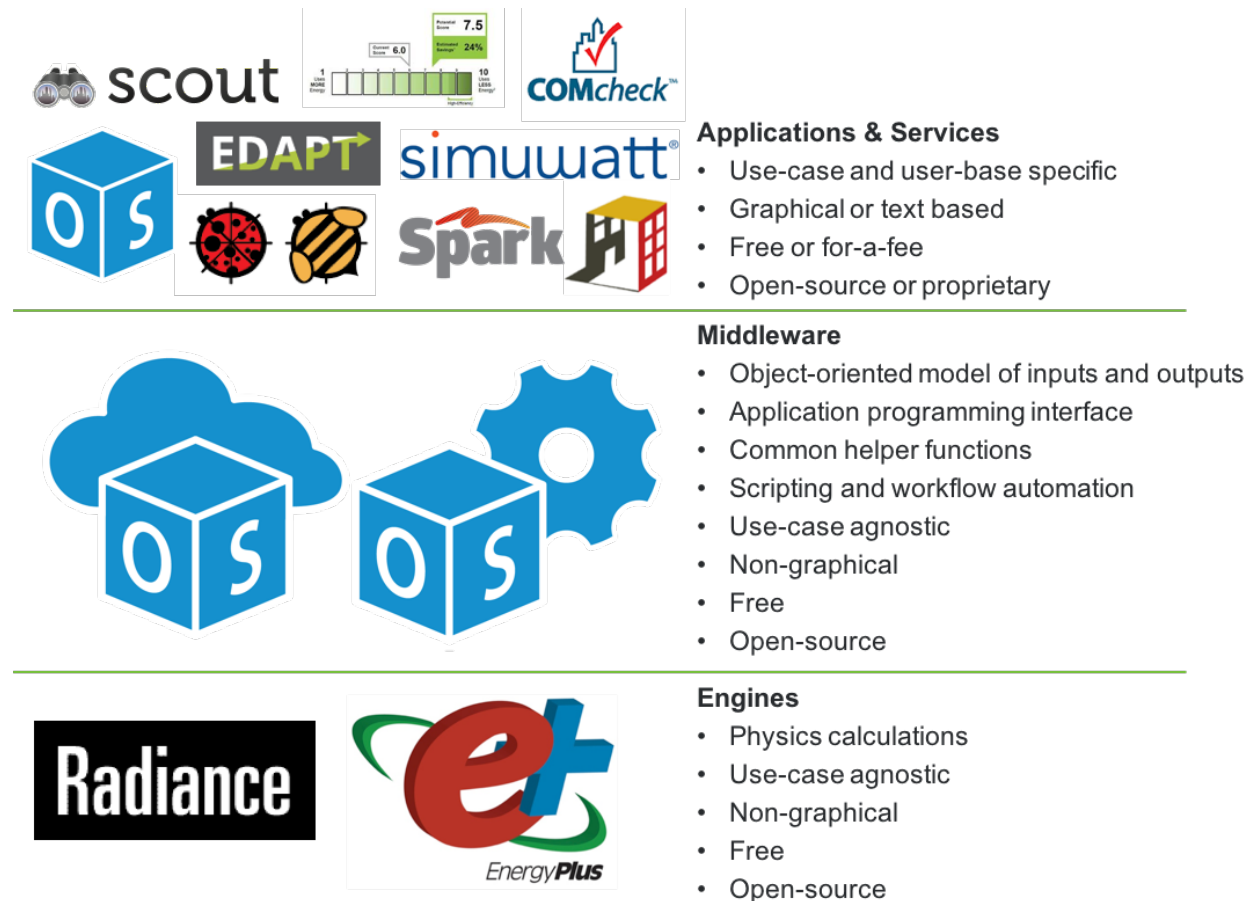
scout

Potential Score 7.5
Estimated Savings 24%
Current Score 6.0
1 Uses MORE Energy
10 Uses LESS Energy

COMcheck™

Applications & Services
• Use-case and user-base specific
• Graphical or text based
• Free or for-a-fee
• Open-source or proprietary

EDAPT

simuwatt®

O S

Spark

Middleware
• Object-oriented model of inputs and outputs
• Application programming interface
• Common helper functions
• Scripting and workflow automation
• Use-case agnostic
• Non-graphical
• Free
• Open-source

O S

O S

Engines
• Physics calculations
• Use-case agnostic
• Non-graphical
• Free
• Open-source

Radiance

EnergyPlus